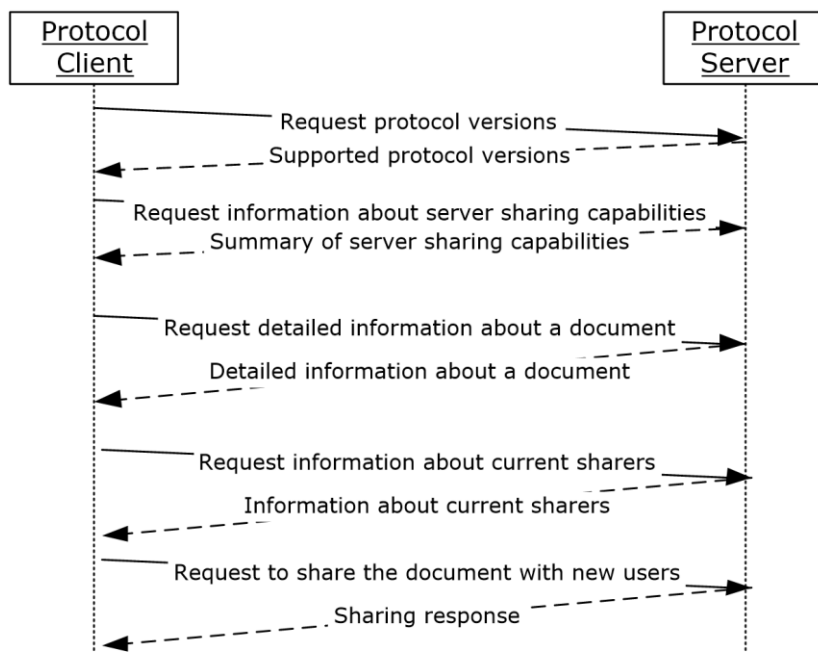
Protocol Client

Protocol Server

Request protocol versions

Supported protocol versions

Request information about server sharing capabilities

Summary of server sharing capabilities

Request detailed information about a document

Detailed information about a document

Request information about current sharers

Information about current sharers

Request to share the document with new users

Sharing response